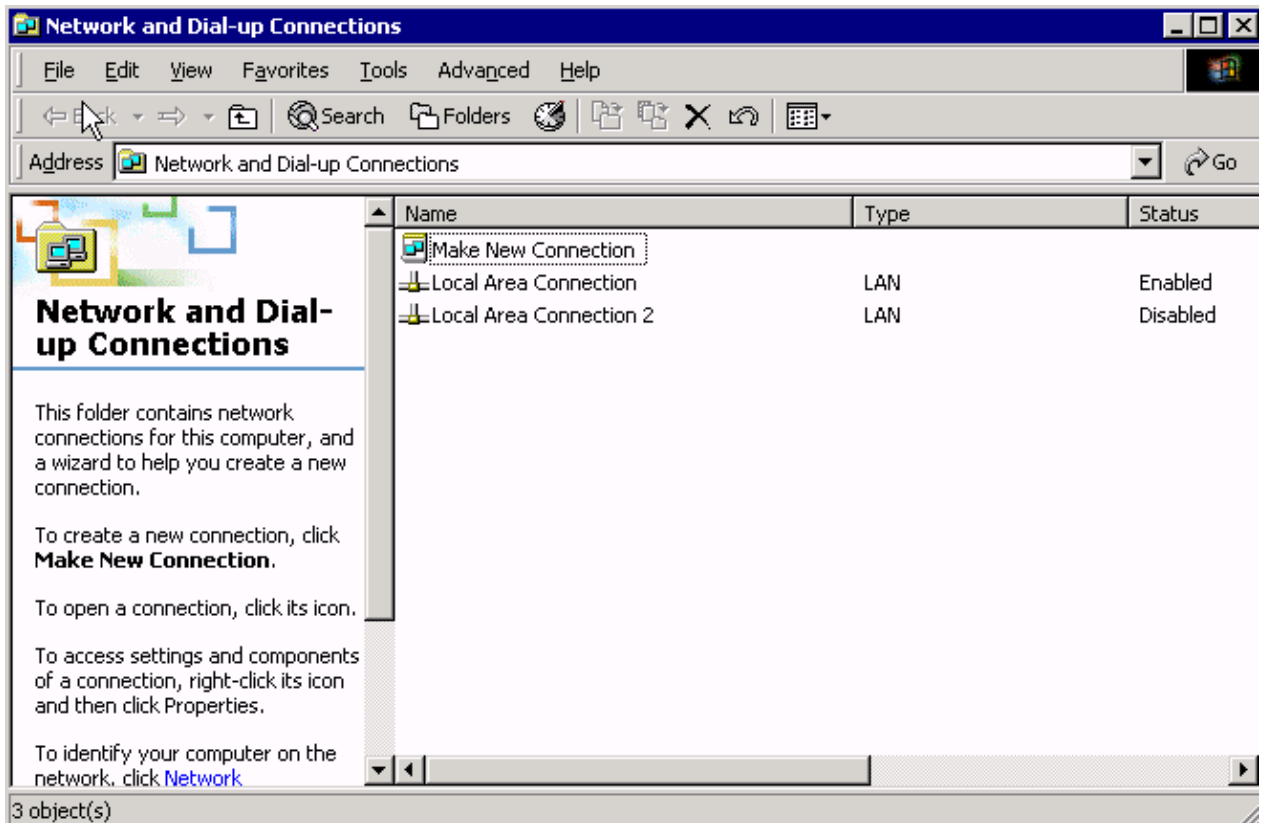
Network and Dial-up Connections

File Edit View Favorites Tools Advanced Help

Back Search Folders

Address Network and Dial-up Connections Go

Network and Dial-up Connections

This folder contains network connections for this computer, and a wizard to help you create a new connection.

To create a new connection, click **Make New Connection**.

To open a connection, click its icon.

To access settings and components of a connection, right-click its icon and then click Properties.

To identify your computer on the network, click Network

| Name | Type | Status |
|---|---|---|
| Make New Connection | | |
| Local Area Connection | LAN | Enabled |
| Local Area Connection 2 | LAN | Disabled |

3 object(s)